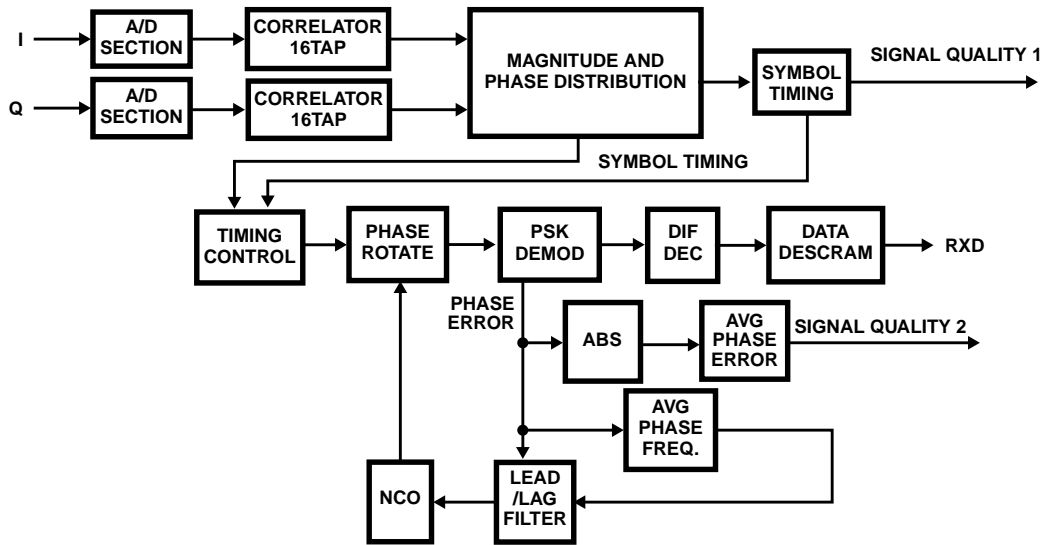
I

A/D SECTION

CORRELATOR 16TAP

MAGNITUDE AND PHASE DISTRIBUTION

SYMBOL TIMING

SIGNAL QUALITY 1

Q

A/D SECTION

CORRELATOR 16TAP

SYMBOL TIMING

TIMING CONTROL

PHASE ROTATE

PSK DEMOD

DIF DEC

DATA DESCRAM

RXD

PHASE ERROR

ABS

AVG PHASE ERROR

SIGNAL QUALITY 2

AVG PHASE FREQ.

NCO

LEAD /LAG FILTER